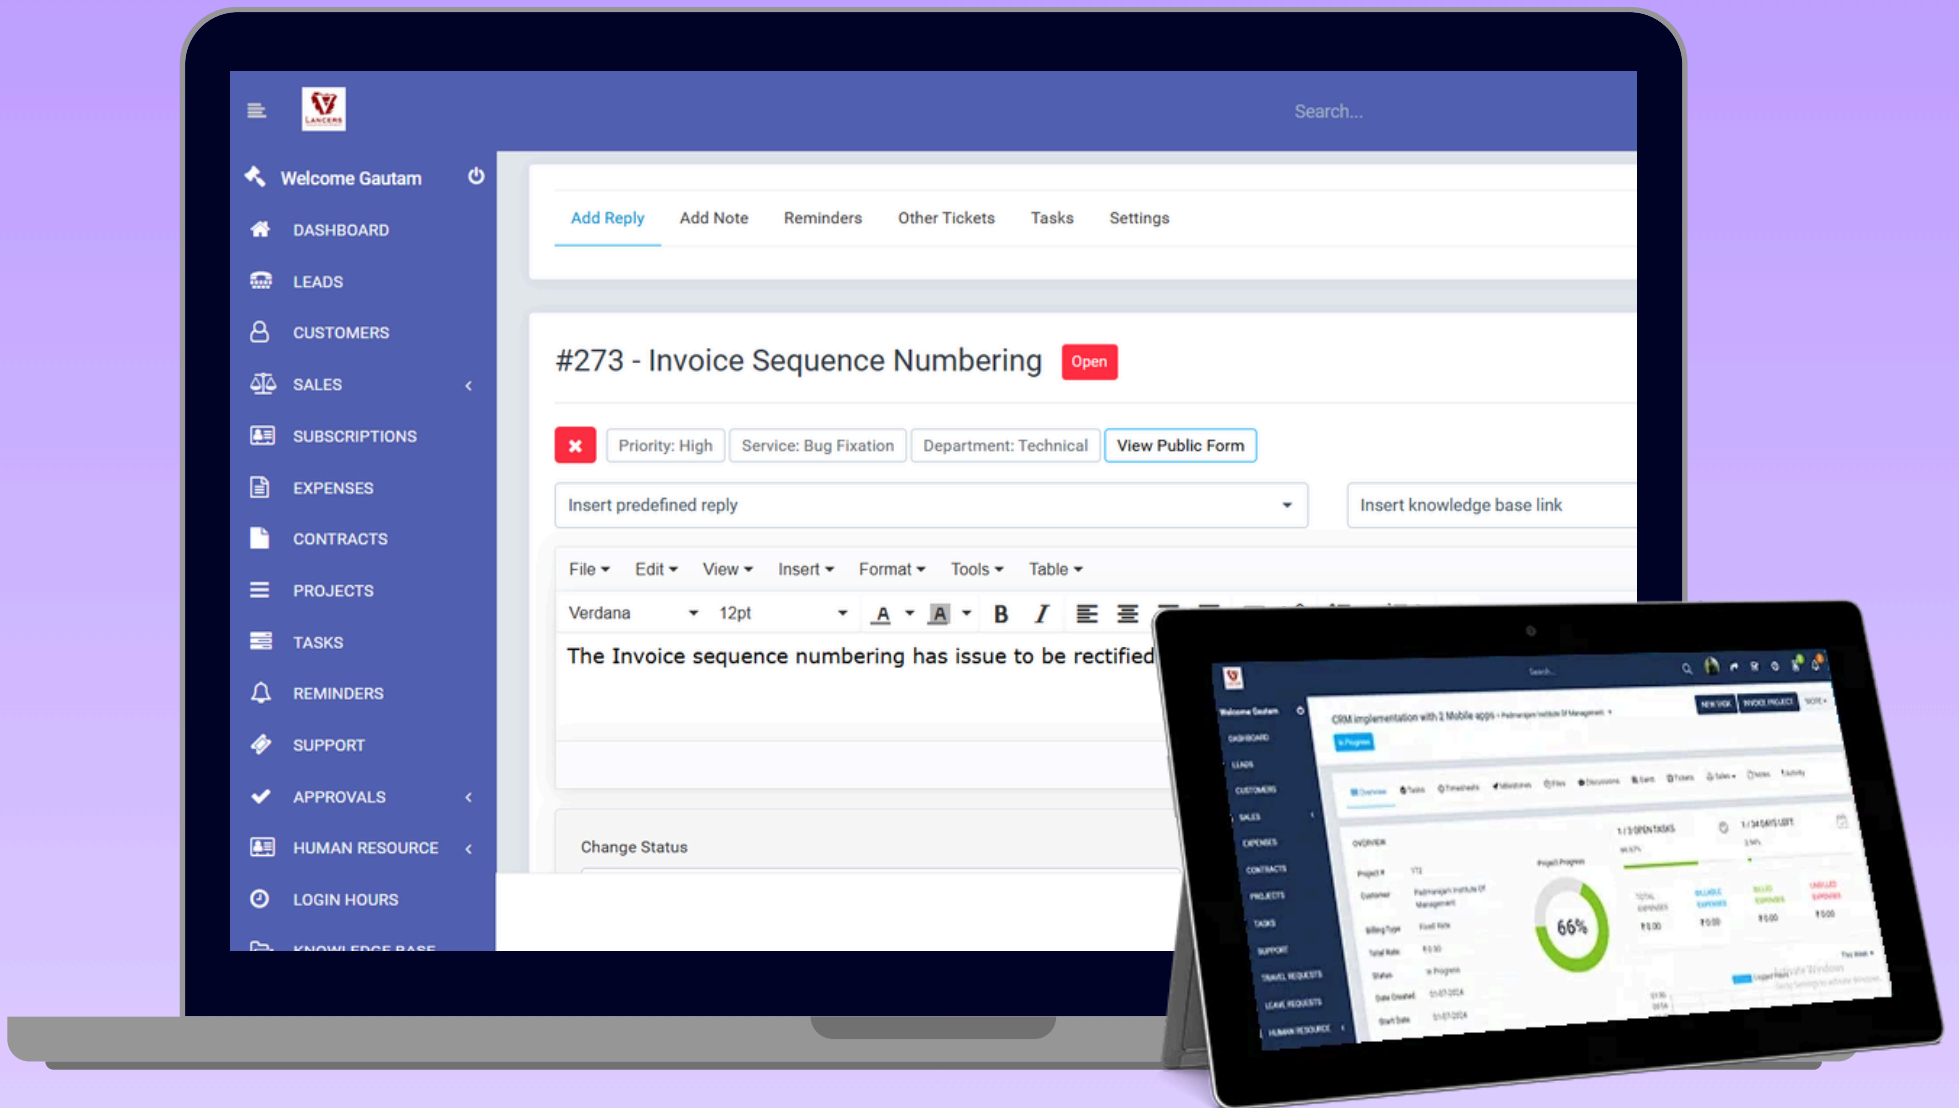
LANCERS

Search...

Welcome Gautam

DASHBOARD

LEADS

CUSTOMERS

SALES

SUBSCRIPTIONS

EXPENSES

CONTRACTS

PROJECTS

TASKS

REMINDERS

SUPPORT

APPROVALS

HUMAN RESOURCE

LOGIN HOURS

KNOWLEDGE BASE

Add Reply Add Note Reminders Other Tickets Tasks Settings

#273 - Invoice Sequence Numbering Open

Priority: High Service: Bug Fixation Department: Technical View Public Form

Insert predefined reply

Insert knowledge base link

File Edit View Insert Format Tools Table

Verdana 12pt

The Invoice sequence numbering has issue to be rectified

Change Status

Search...

Welcome Gautam

DASHBOARD

LEADS

CUSTOMERS

SALES

EXPENSES

CONTRACTS

PROJECTS

TASKS

SUPPORT

TRAVEL REQUESTS

LEAVE REQUESTS

HUMAN RESOURCE

CRM implementation with 2 Mobile apps

In Progress

NEW TASK INVOICE PROJECT

OVERVIEW

66%

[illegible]